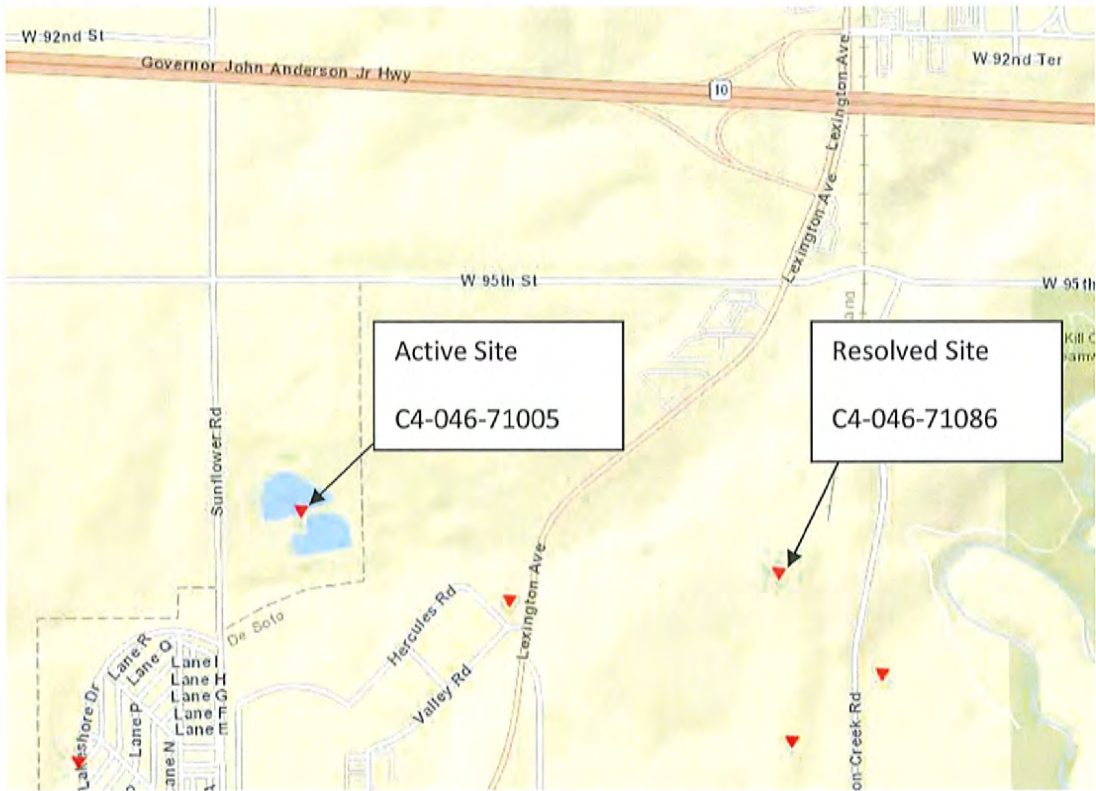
W 92nd St

Governor John Anderson Jr Hwy

10

W 92nd Ter

Lexington Ave

Lexington Ave

W 95th St

W 95th

Active Site

C4-046-71005

Resolved Site

C4-046-71086

Kill C

Sunflower Rd

De Soto

Hercules Rd

Valley Rd

Lexington Ave

Lakeshore Dr

Lane R

Lane O

Lane I

Lane H

Lane G

Lane F

Lane E

Lane P

Lane N

on Creek Rd